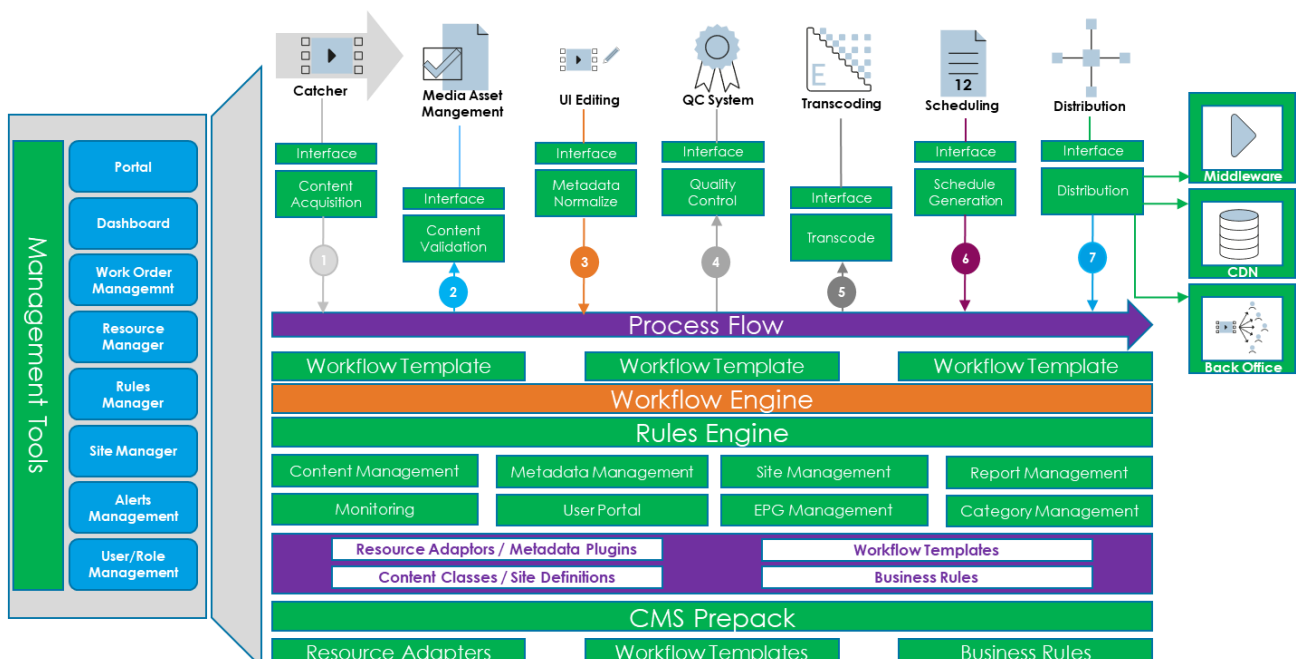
Management Tools

Portal

Dashboard

Work Order Managemnt

Resource Manager

Rules Manager

Site Manager

Alerts Management

User/Role Management

Catcher

Media Asset Mangement

UI Editing

QC System

Transcoding

12

Scheduling

Distribution

Interface

Content Acquisition

Interface

Content Validation

Interface

Metadata Normalize

Interface

Quality Control

Interface

Transcode

Interface

Schedule Generation

Interface

Distribution

1

2

3

4

5

6

7

Middleware

CDN

Back Office

Process Flow

Workflow Template

Workflow Template

Workflow Template

Workflow Engine

Rules Engine

Content Management

Metadata Management

Site Management

Report Management

Monitoring

User Portal

EPG Management

Category Management

Resource Adaptors / Metadata Plugins

Workflow Templates

Content Classes / Site Definitions

Business Rules

CMS Prepack

Resource Adapters

Workflow Templates

Business Rules